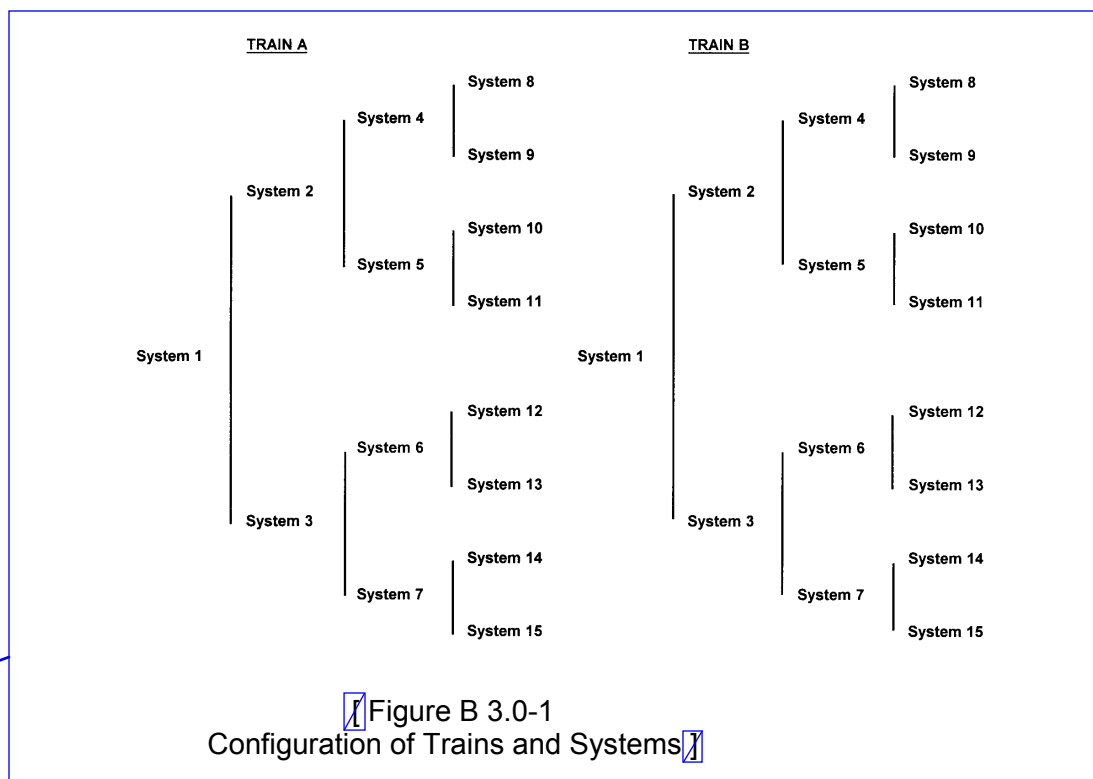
TRAIN A

System 8
System 4
System 9
System 2
System 10
System 5
System 11
System 1
System 12
System 6
System 13
System 3
System 14
System 7
System 15

TRAIN B

System 8
System 4
System 9
System 2
System 10
System 5
System 11
System 1
System 12
System 6
System 13
System 3
System 14
System 7
System 15

[ Figure B 3.0-1
Configuration of Trains and Systems ]